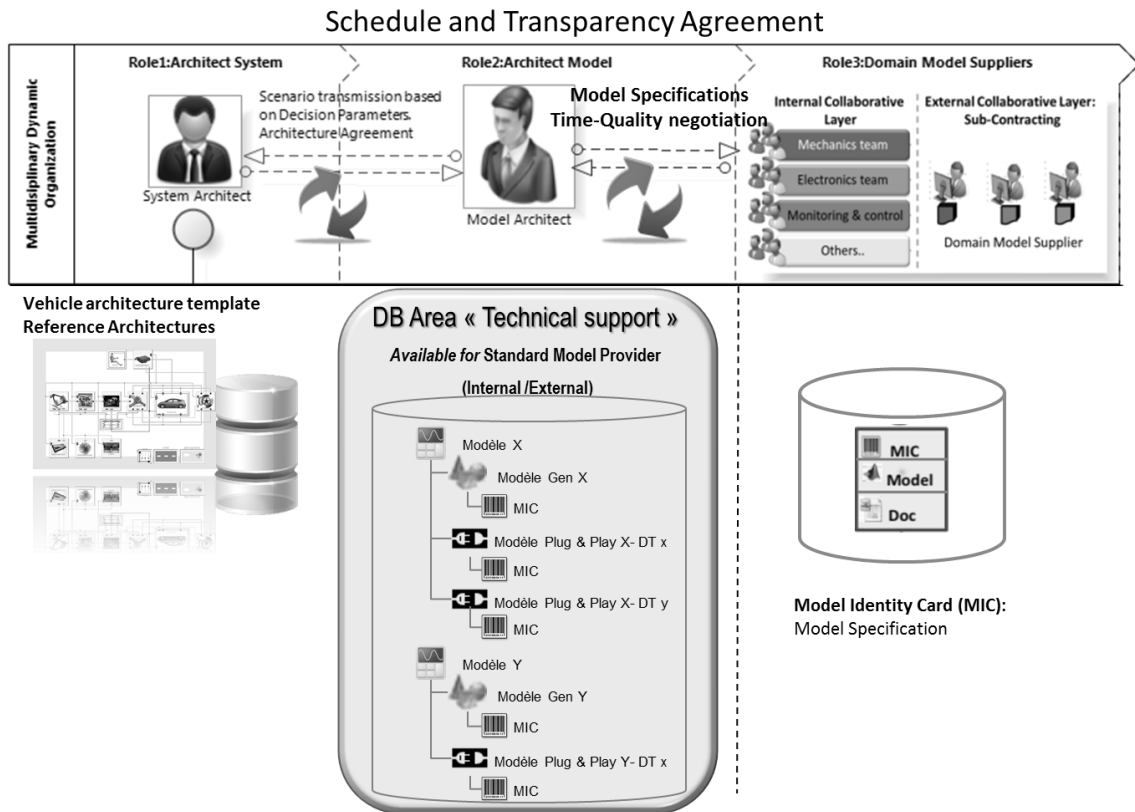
Schedule and Transparency Agreement

Multidisiplinary Dynamic Organization

Role1:Architect System

Scenario transmission based on Decision Parameters. Architecture Agreement

System Architect

Role2:Architect Model

Model Specifications
Time-Quality negotiation

Model Architect

Role3:Domain Model Suppliers

Internal Collaborative Layer

Mechanics team

Electronics team

Monitoring & control

Others..

External Collaborative Layer: Sub-Contracting

Domain Model Supplier

Vehicle architecture template
Reference Architectures

DB Area « Technical support »

*Available for* Standard Model Provider

(Internal /External)

Modèle X

Modèle Gen X

MIC

Modèle Plug & Play X- DT x

MIC

Modèle Plug & Play X- DT y

MIC

Modèle Y

Modèle Gen Y

MIC

Modèle Plug & Play Y- DT x

MIC

MIC

Model

Doc

Model Identity Card (MIC):
Model Specification